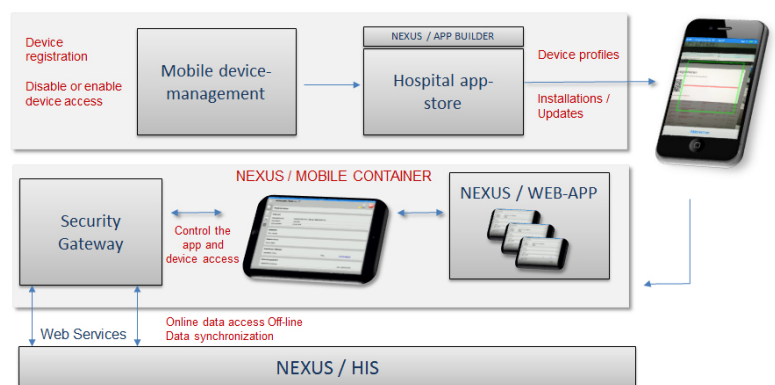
Device registration

Disable or enable device access

Mobile device-management

NEXUS / APP BUILDER

Hospital app-store

Device profiles

Installations / Updates

NEXUS / MOBILE CONTAINER

Security Gateway

Control the app and device access

NEXUS / WEB-APP

Web Services

Online data access Off-line Data synchronization

NEXUS / HIS